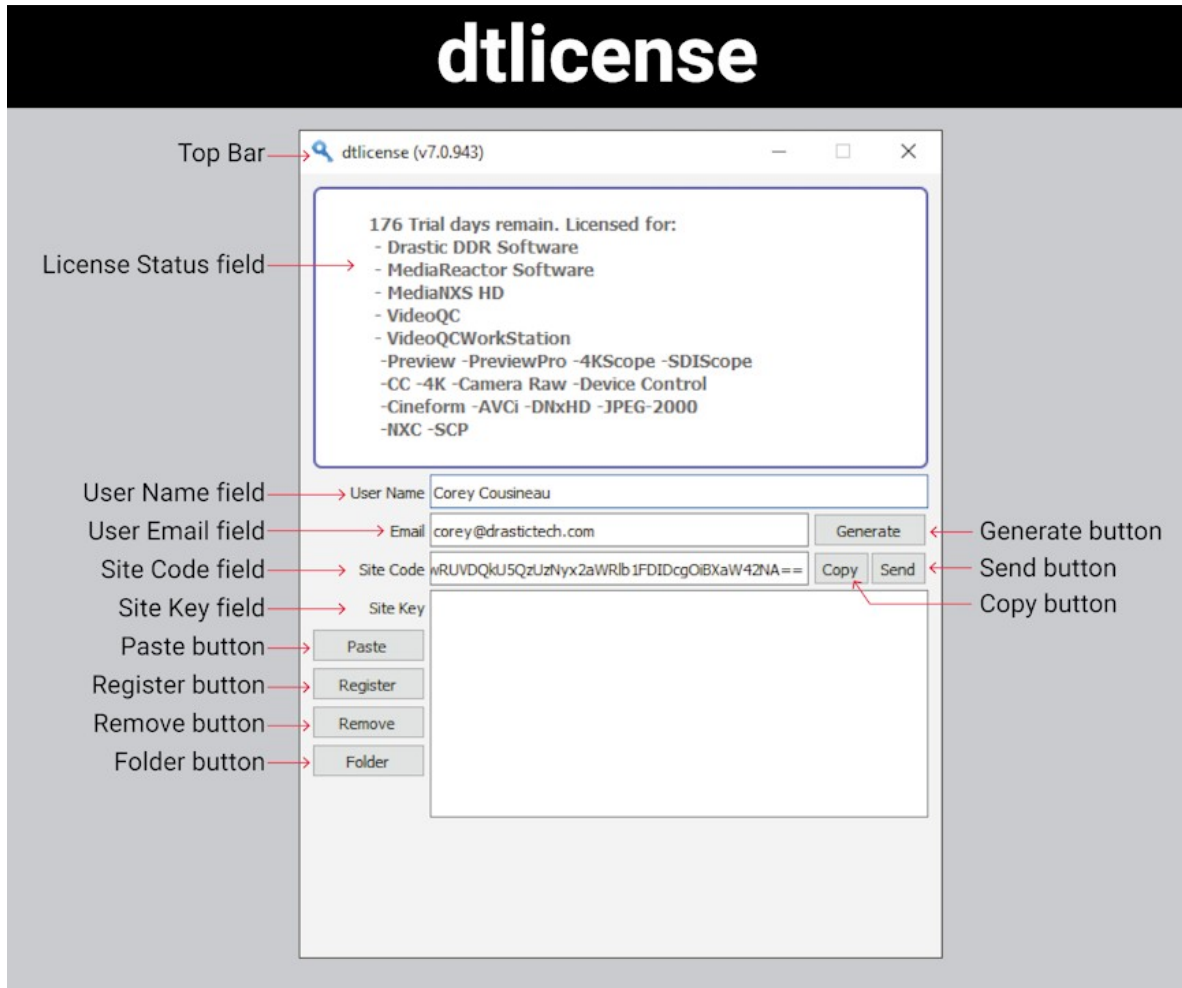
dtlicense

Top Bar

dtlicense (v7.0.943)

License Status field

176 Trial days remain. Licensed for:
- Drastic DDR Software
- MediaReactor Software
- MediaNXS HD
- VideoQC
- VideoQCWorkStation
-Preview -PreviewPro -4KScope -SDIScope
-CC -4K -Camera Raw -Device Control
-Cineform -AVCi -DNxHD -JPEG-2000
-NXC -SCP

User Name field
User Name Corey Cousineau

User Email field
Email corey@drastictech.com
Generate
Generate button

Site Code field
Site Code wRUVDQkU5QzUzNyx2aWRlb1FDIDcgOiBXaW42NA==
Copy
Send
Send button
Copy button

Site Key field
Site Key

Paste button
Paste
Register button
Register
Remove button
Remove
Folder button
Folder